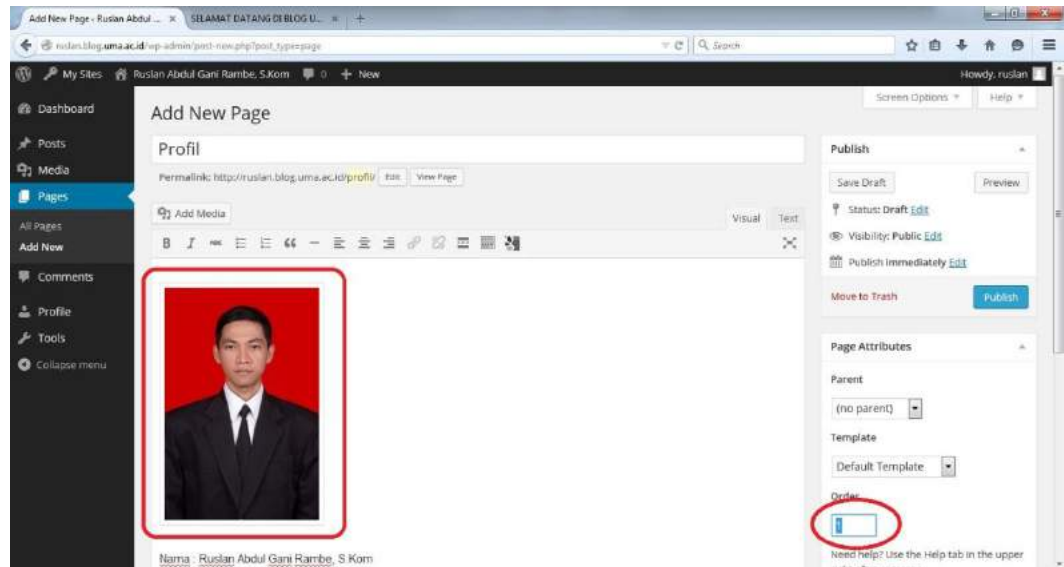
Add New Page ‹ Ruslan Abdul ... ×
SELAMAT DATANG DI BLOG U... ×
ruslan.blog.uma.ac.id/wp-admin/post-new.php?post_type=page
Search

My Sites
Ruslan Abdul Gani Rambe, S.Kom
0
New
Howdy, ruslan

Dashboard
Posts
Media
Pages
All Pages
Add New
Comments
Profile
Tools
Collapse menu

Screen Options
Help

Add New Page

Profil

Permalink: http://ruslan.blog.uma.ac.id/profil/ Edit View Page

Add Media
Visual Text

Nama : Ruslan Abdul Gani Rambe, S.Kom

Publish
Save Draft
Preview
Status: Draft Edit
Visibility: Public Edit
Publish immediately Edit
Move to Trash
Publish

Page Attributes
Parent
(no parent)
Template
Default Template
Order
Need help? Use the Help tab in the upper